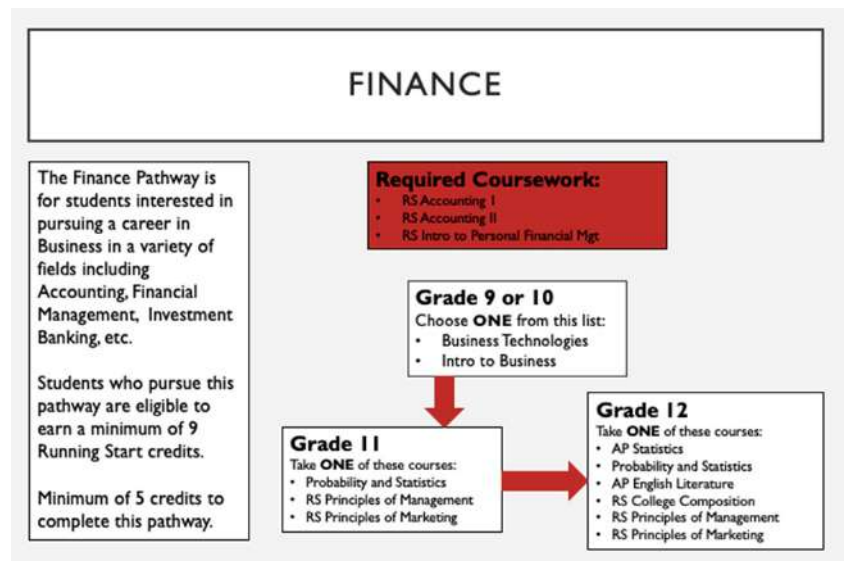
FINANCE

The Finance Pathway is for students interested in pursuing a career in Business in a variety of fields including Accounting, Financial Management, Investment Banking, etc.

Students who pursue this pathway are eligible to earn a minimum of 9 Running Start credits.

Minimum of 5 credits to complete this pathway.

Required Coursework:
- RS Accounting I
- RS Accounting II
- RS Intro to Personal Financial Mgt

Grade 9 or 10
Choose ONE from this list:
- Business Technologies
- Intro to Business

Grade 11
Take ONE of these courses:
- Probability and Statistics
- RS Principles of Management
- RS Principles of Marketing

Grade 12
Take ONE of these courses:
- AP Statistics
- Probability and Statistics
- AP English Literature
- RS College Composition
- RS Principles of Management
- RS Principles of Marketing